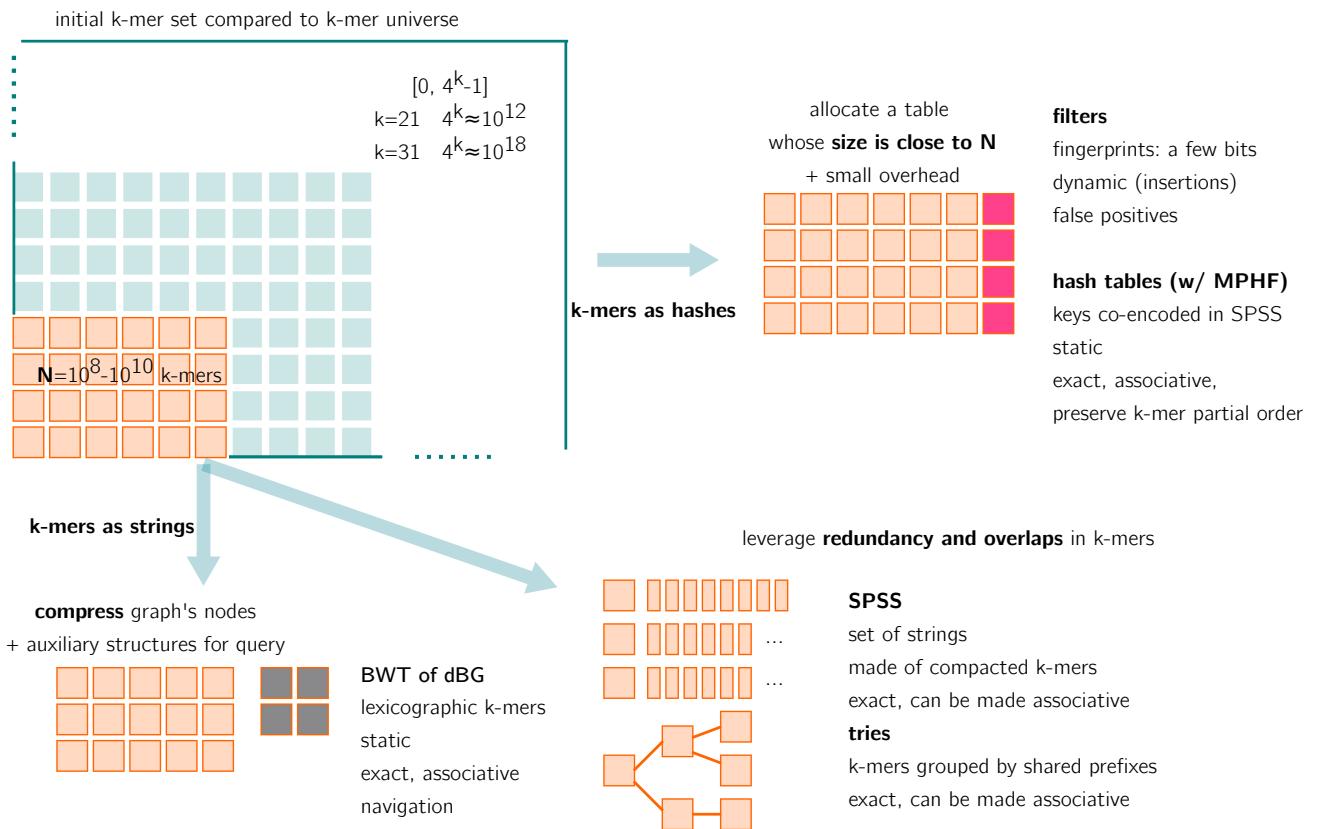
initial k-mer set compared to k-mer universe

$[0, 4^k-1]$
k=21 $4^k \approx 10^{12}$
k=31 $4^k \approx 10^{18}$

**N**$=10^8$-$10^{10}$ k-mers

k-mers as hashes

allocate a table
whose **size is close to N**
+ small overhead

**filters**
fingerprints: a few bits
dynamic (insertions)
false positives

**hash tables (w/ MPHF)**
keys co-encoded in SPSS
static
exact, associative,
preserve k-mer partial order

**k-mers as strings**

leverage **redundancy and overlaps** in k-mers

**compress** graph's nodes
+ auxiliary structures for query

**BWT of dBG**
lexicographic k-mers
static
exact, associative
navigation

...
...

**SPSS**
set of strings
made of compacted k-mers
exact, can be made associative
**tries**
k-mers grouped by shared prefixes
exact, can be made associative